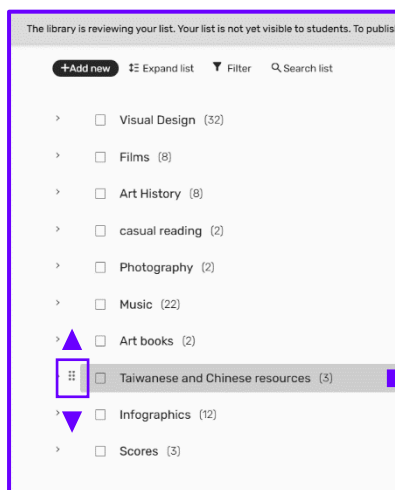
The library is reviewing your list. Your list is not yet visible to students. To publis

+Add new  Expand list  Filter  Search list

Visual Design (32)

Films (8)

Art History (8)

casual reading (2)

Photography (2)

Music (22)

Art books (2)

Taiwanese and Chinese resources (3)

Infographics (12)

Scores (3)